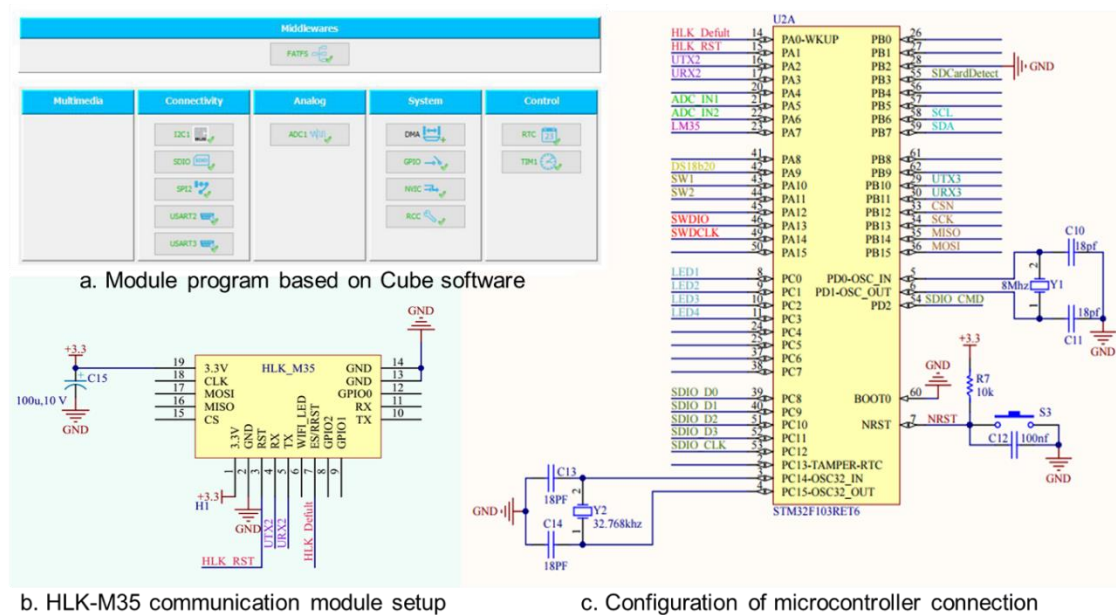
Middlewares

FATFS

Multimedia

Connectivity

I2C1

SDIO

SPI2

USART2

USART3

Analog

ADC1

System

DMA

GPIO

NVIC

RCC

Control

RTC

TIM1

a. Module program based on Cube software

GND

+3.3

C15

100u,10 V

GND

19 3.3V
18 CLK
17 MOSI
16 MISO
15 CS

HLK_M35

GND 14
GND 13
GPIO0 12
RX 11
TX 10

3.3V GND RST RX TX WIFI_LED ES/RRST GPIO2 GPIO1

1 2 3 4 5 6 7 8 9

+3.3

H1

GND

UTX2

URX2

HLK_Defult

HLK_RST

b. HLK-M35 communication module setup

U2A

HLK_Defult 14 PA0-WKUP
HLK_RST 15 PA1
UTX2 16 PA2
URX2 17 PA3
20 PA4
ADC_IN1 21 PA5
ADC_IN2 22 PA6
LM35 23 PA7

41 PA8
DS18b20 42 PA9
SW1 43 PA10
SW2 44 PA11
45 PA12
SWDIO 46 PA13
SWDCLK 49 PA14
50 PA15

LED1 8 PC0
LED2 9 PC1
LED3 10 PC2
LED4 11 PC3
24 PC4
25 PC5
37 PC6
38 PC7

SDIO_D0 39 PC8
SDIO_D1 40 PC9
SDIO_D2 51 PC10
SDIO_D3 52 PC11
SDIO_CLK 53 PC12
2 PC13-TAMPER-RTC
3 PC14-OSC32_IN
4 PC15-OSC32_OUT

PB0 26
PB1 27
PB2 28
PB3 55 SDCardDetect
PB4 56
PB5 57 SCL
PB6 58 SCL
PB7 59 SDA

PB8 61
PB9 62
PB10 29 UTX3
PB11 30 URX3
PB12 33 CSN
PB13 34 SCK
PB14 35 MISO
PB15 36 MOSI

PD0-OSC_IN 5
PD1-OSC_OUT 6
PD2 54 SDIO_CMD

BOOT0 60

NRST 7 NRST

STM32F103RET6

GND

C10
18pf
8Mhz
Y1
18pf
C11
GND

GND

+3.3
R7
10k
S3
C12 100nf
GND

C13
18PF
GND
Y2
32.768khz
C14
18PF

c. Configuration of microcontroller connection